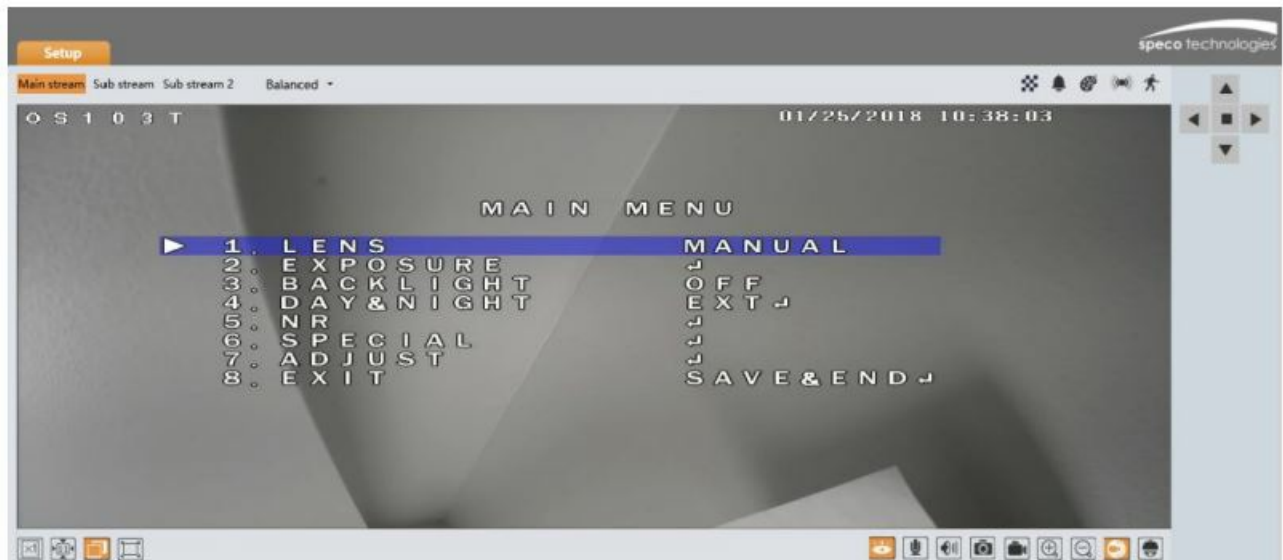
Setup

speco technologies

Main stream Sub stream Sub stream 2 Balanced ▾

OS103T 01/25/2018 10:38:03

MAIN MENU

| | |
|---|---|
| 1. LENS | MANUAL |
| 2. EXPOSURE | ↵ |
| 3. BACKLIGHT | OFF |
| 4. DAY&NIGHT | EXT↵ |
| 5. NR | ↵ |
| 6. SPECIAL | ↵ |
| 7. ADJUST | ↵ |
| 8. EXIT | SAVE&END↵ |